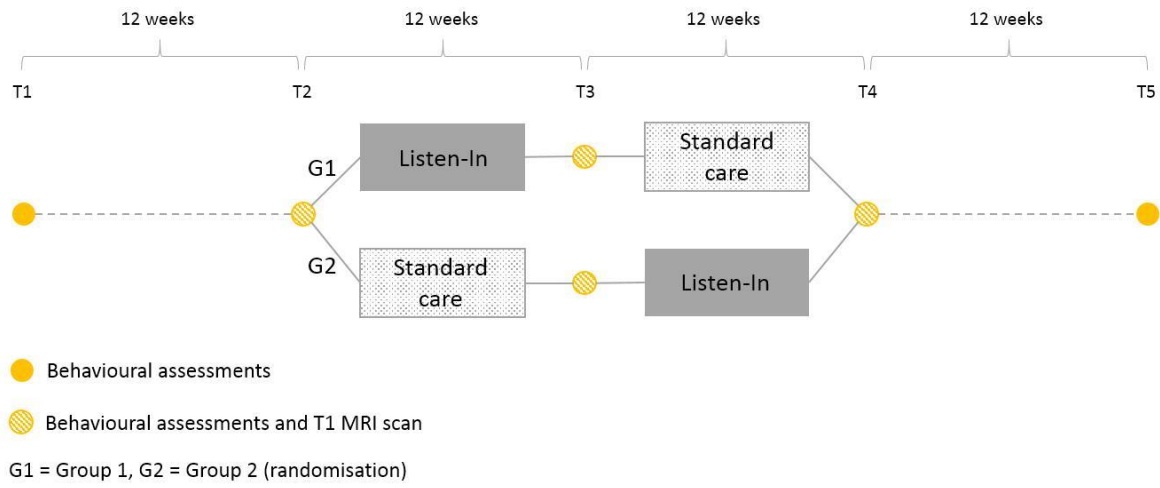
12 weeks
12 weeks
12 weeks
12 weeks

T1
T2
T3
T4
T5

G1
Listen-In
Standard care

G2
Standard care
Listen-In

Behavioural assessments

Behavioural assessments and T1 MRI scan

G1 = Group 1, G2 = Group 2 (randomisation)